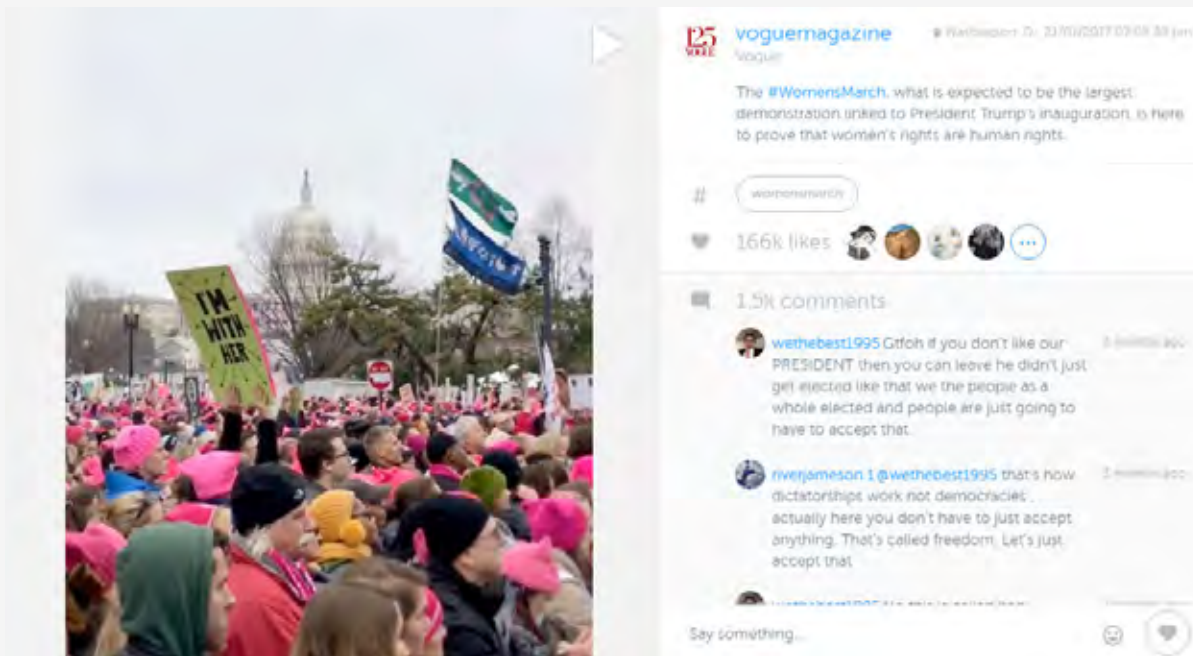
I'M WITH HER

125 VOGUE

voguemagazine
Vogue

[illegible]

The #WomensMarch, what is expected to be the largest demonstration linked to President Trump's inauguration, is here to prove that women's rights are human rights.

#

womensmarch

166k likes

1.5k comments

wethebest1995 Gtfoh if you don't like our PRESIDENT then you can leave he didn't just get elected like that we the people as a whole elected and people are just going to have to accept that

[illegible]

riverjameson 1 @wethebest1995 that's how dictatorships work not democracies . actually here you don't have to just accept anything. That's called freedom. Let's just accept that

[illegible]

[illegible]

Say something...